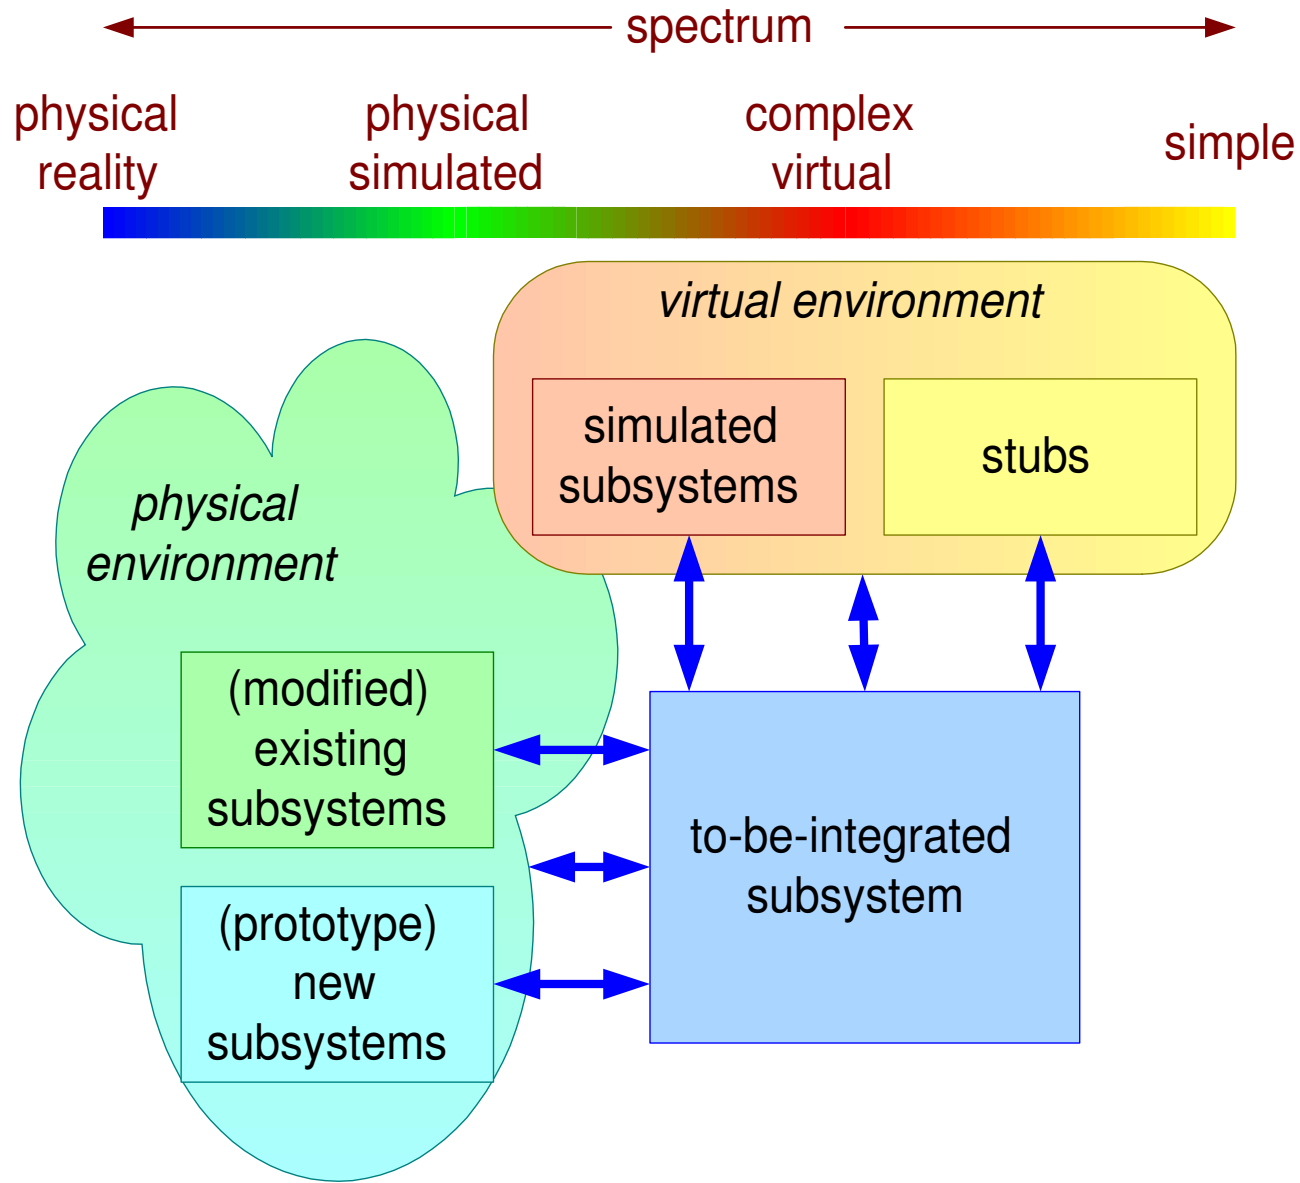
spectrum

physical reality

physical simulated

complex virtual

simple

virtual environment

simulated subsystems

stubs

physical environment

(modified) existing subsystems

(prototype) new subsystems

to-be-integrated subsystem